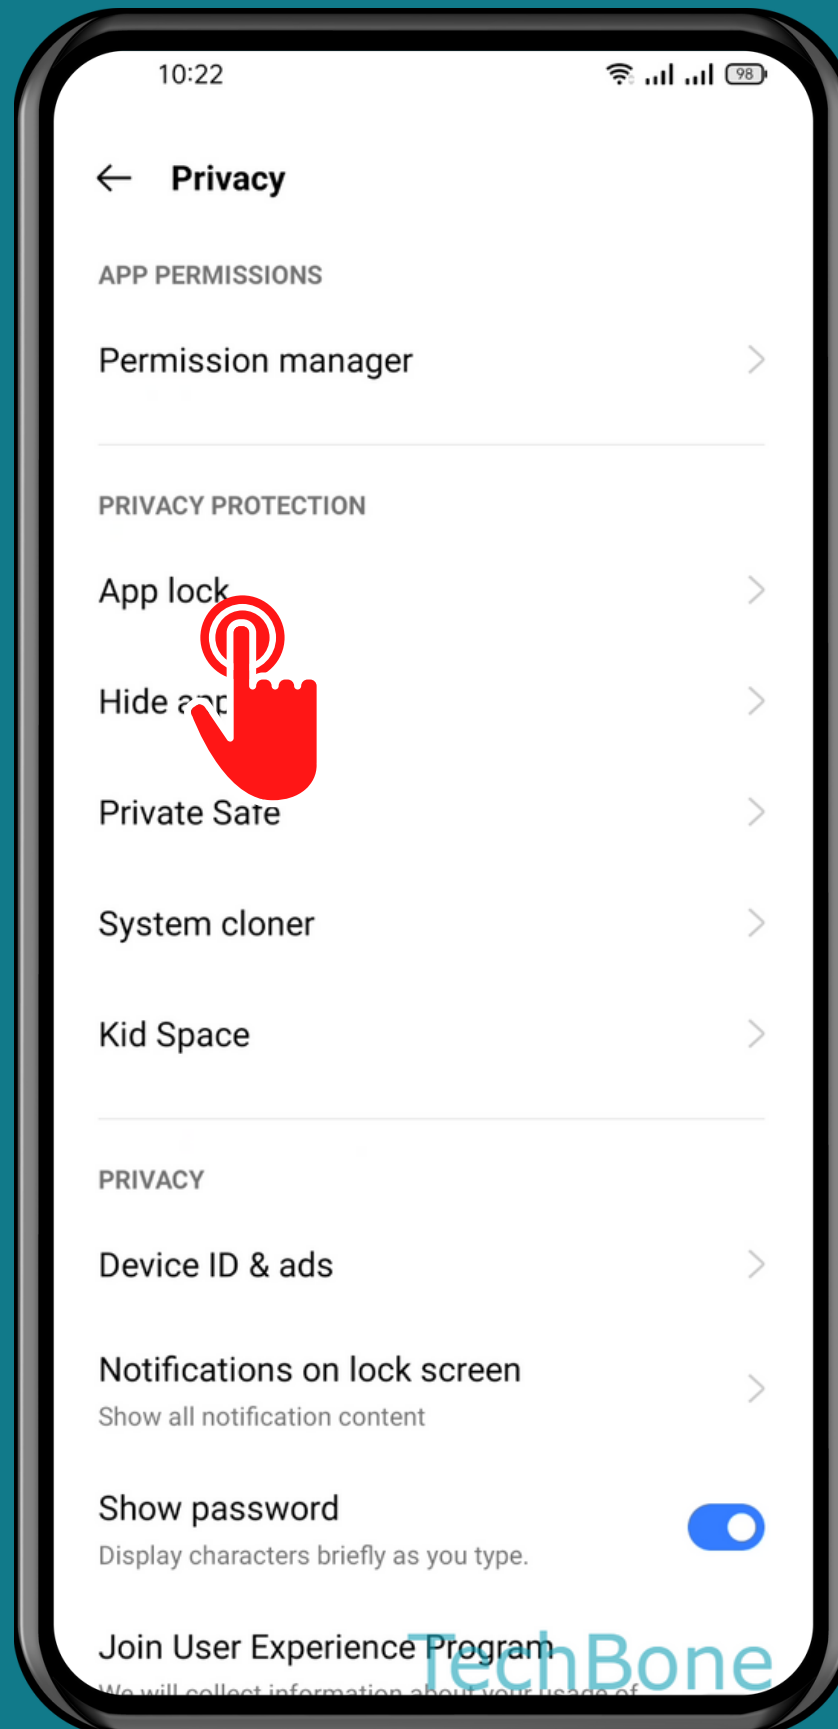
10:22

98

Privacy

APP PERMISSIONS

Permission manager

PRIVACY PROTECTION

App lock

Hide a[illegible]

Private Safe

System cloner

Kid Space

PRIVACY

Device ID & ads

Notifications on lock screen
Show all notification content

Show password
Display characters briefly as you type.

Join User Experience Program
We will collect information about your usage of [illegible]

TechBone